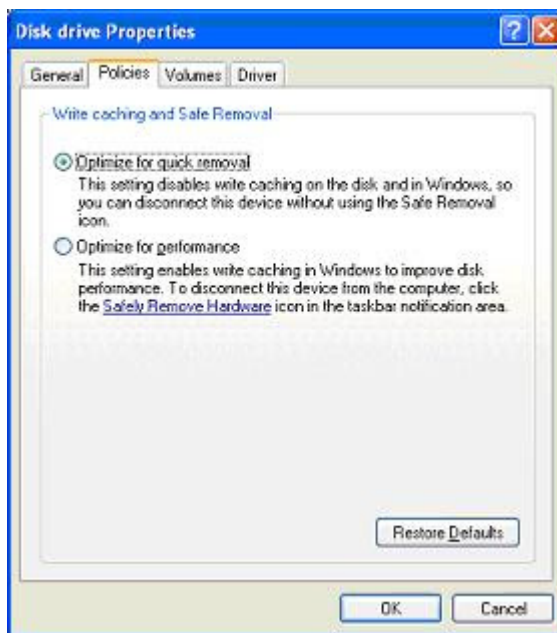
Disk drive Properties

General Policies Volumes Driver

Write caching and Safe Removal

Optimize for quick removal
This setting disables write caching on the disk and in Windows, so you can disconnect this device without using the Safe Removal icon.

Optimize for performance
This setting enables write caching in Windows to improve disk performance. To disconnect this device from the computer, click the Safely Remove Hardware icon in the taskbar notification area.

Restore Defaults

OK Cancel